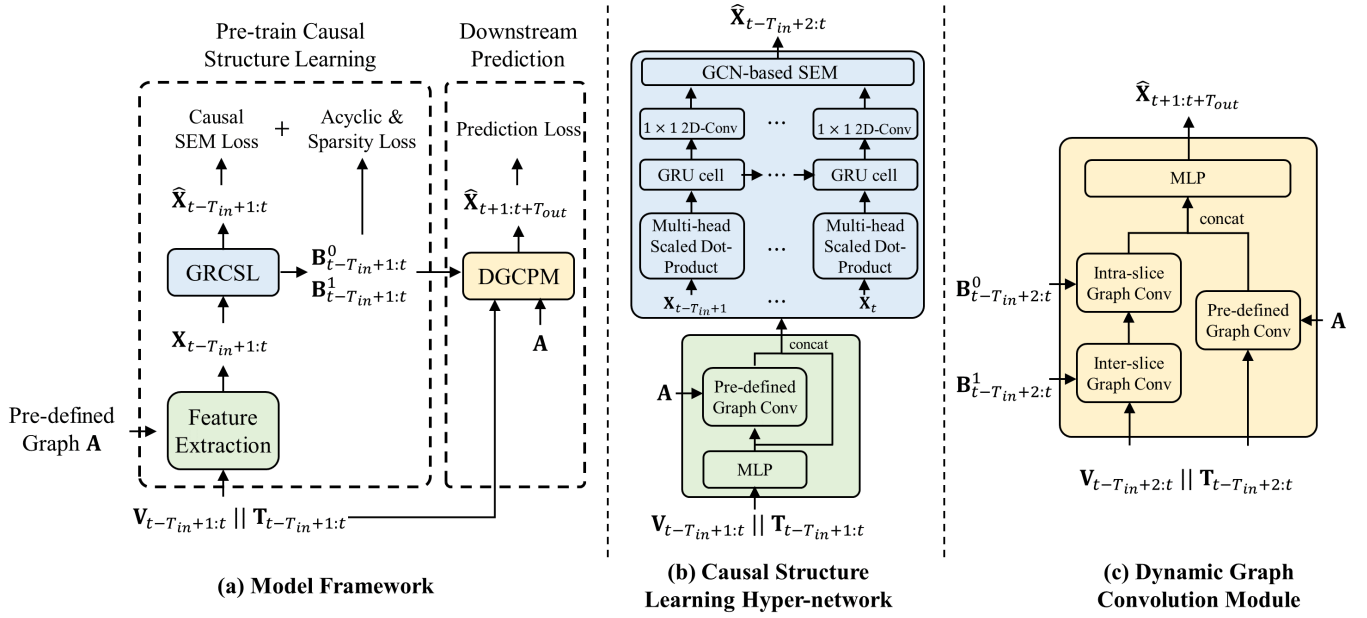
Pre-train Causal Structure Learning

Downstream Prediction

Causal SEM Loss

+

Acyclic & Sparsity Loss

Prediction Loss

$\widehat{\mathbf{X}}_{t-T_{in}+1:t}$

$\widehat{\mathbf{X}}_{t+1:t+T_{out}}$

GRCSL

$\mathbf{B}^0_{t-T_{in}+1:t}$
$\mathbf{B}^1_{t-T_{in}+1:t}$

DGCPM

$\mathbf{X}_{t-T_{in}+1:t}$

$\mathbf{A}$

Pre-defined Graph $\mathbf{A}$

Feature Extraction

$\mathbf{V}_{t-T_{in}+1:t} \mid\mid \mathbf{T}_{t-T_{in}+1:t}$

(a) Model Framework

$\widehat{\mathbf{X}}_{t-T_{in}+2:t}$

GCN-based SEM

1 × 1 2D-Conv

…

1 × 1 2D-Conv

GRU cell

…

GRU cell

Multi-head Scaled Dot-Product

…

Multi-head Scaled Dot-Product

$\mathbf{X}_{t-T_{in}+1}$

…

$\mathbf{X}_t$

concat

$\mathbf{A}$

Pre-defined Graph Conv

MLP

$\mathbf{V}_{t-T_{in}+1:t} \mid\mid \mathbf{T}_{t-T_{in}+1:t}$

(b) Causal Structure Learning Hyper-network

$\widehat{\mathbf{X}}_{t+1:t+T_{out}}$

MLP

concat

$\mathbf{B}^0_{t-T_{in}+2:t}$

Intra-slice Graph Conv

Pre-defined Graph Conv

$\mathbf{A}$

$\mathbf{B}^1_{t-T_{in}+2:t}$

Inter-slice Graph Conv

$\mathbf{V}_{t-T_{in}+2:t} \mid\mid \mathbf{T}_{t-T_{in}+2:t}$

(c) Dynamic Graph Convolution Module